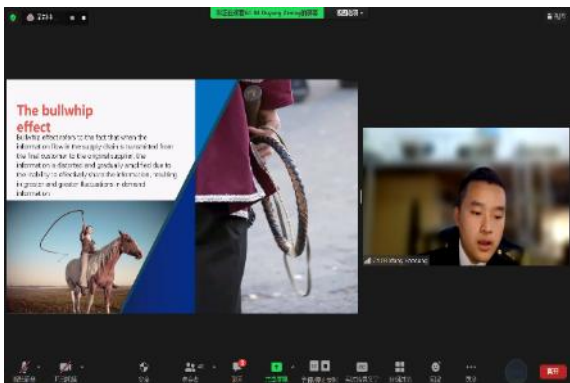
The bullwhip effect

bullwhip effect refers to the fact that when the information flow in the supply chain is transmitted from the final customer to the original supplier, the information is distorted and gradually amplified due to the inability to effectively share the information, resulting in greater and greater fluctuations in demand information.

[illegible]